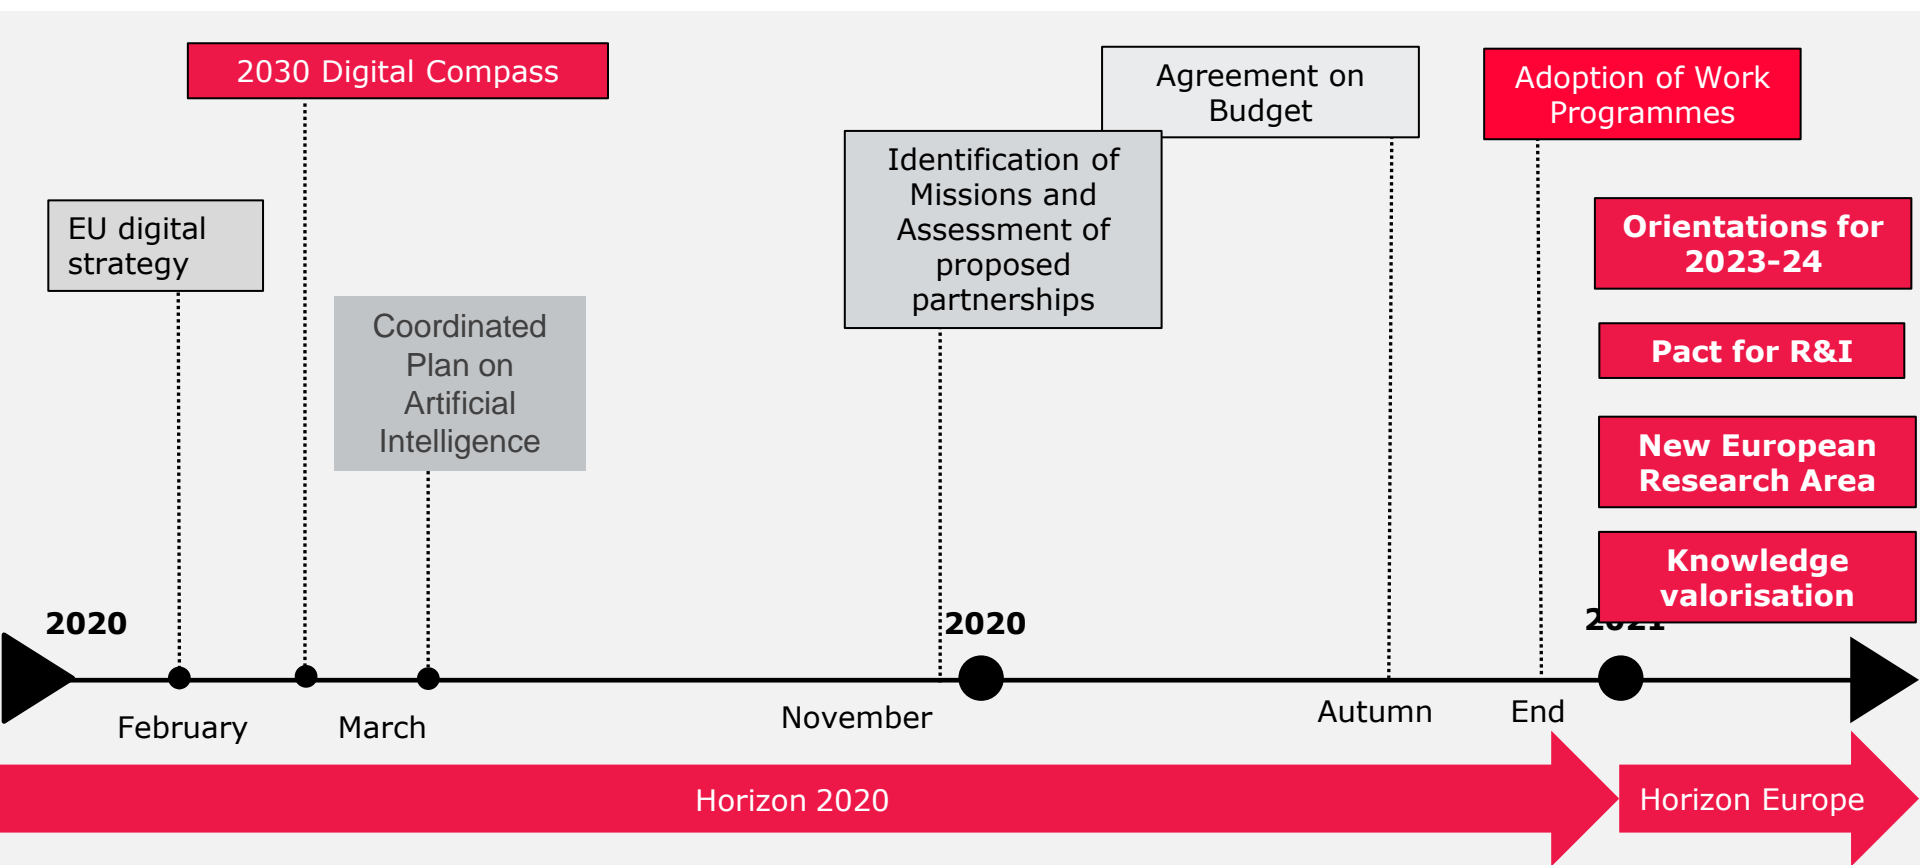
2030 Digital Compass

Agreement on Budget

Adoption of Work Programmes

EU digital strategy

Coordinated Plan on Artificial Intelligence

Identification of Missions and Assessment of proposed partnerships

Orientations for 2023-24

Pact for R&I

New European Research Area

Knowledge valorisation

2020

2020

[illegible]

February

March

November

Autumn

End

Horizon 2020

Horizon Europe